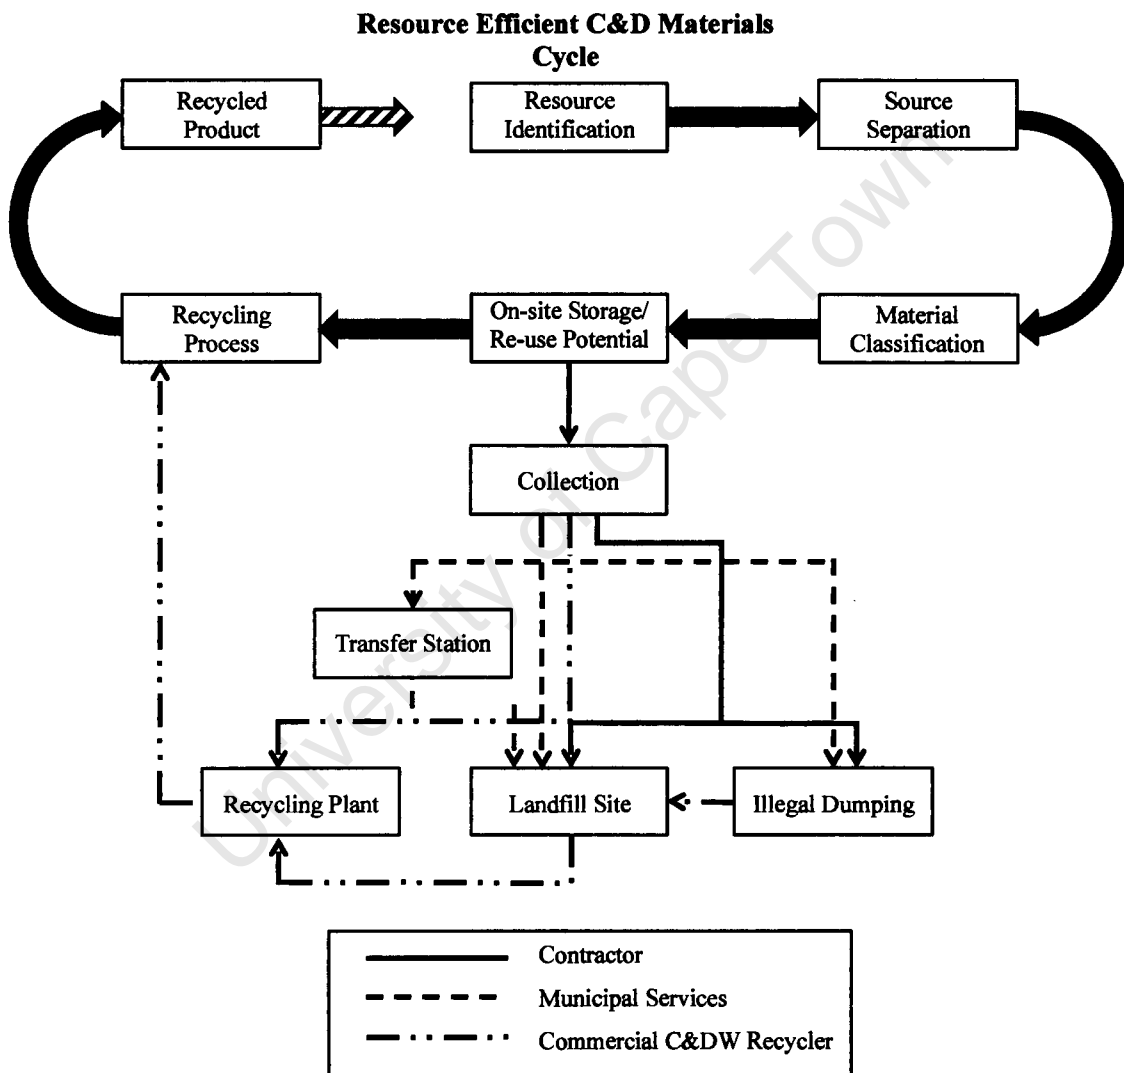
Resource Efficient C&D Materials Cycle

Recycled Product

Resource Identification

Source Separation

Recycling Process

On-site Storage/ Re-use Potential

Material Classification

Collection

Transfer Station

Recycling Plant

Landfill Site

Illegal Dumping

Contractor

Municipal Services

Commercial C&DW Recycler

University of Cape Town